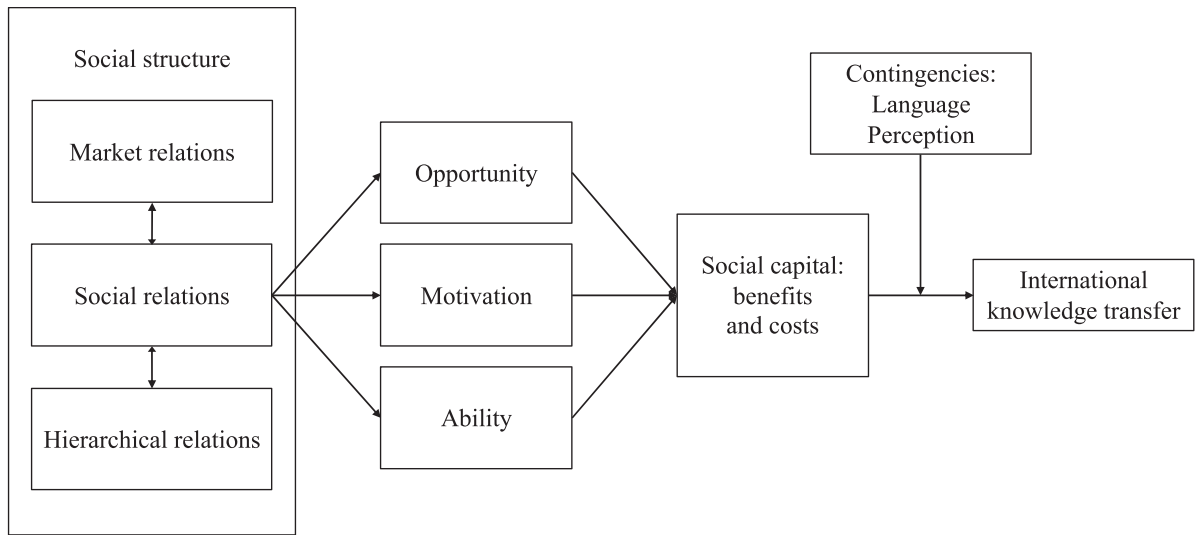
Social structure

Market relations

Social relations

Hierarchical relations

Opportunity

Motivation

Ability

Social capital: benefits and costs

Contingencies: Language Perception

International knowledge transfer